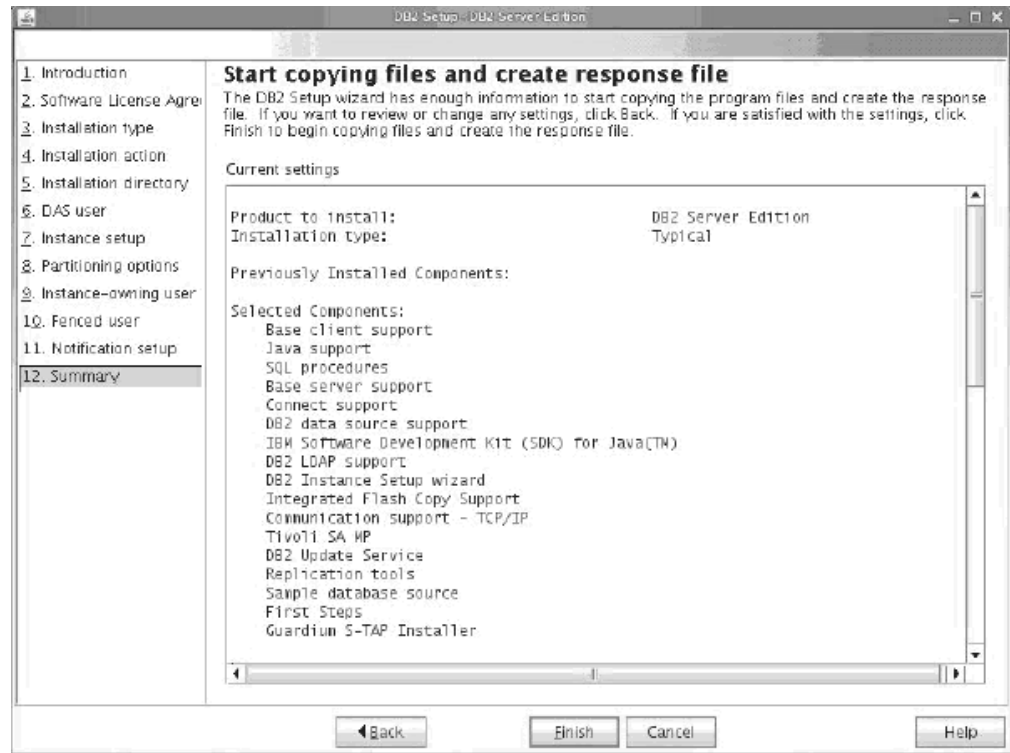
DB2 Setup - DB2 Server Edition

1. Introduction
2. Software License Agre
3. Installation type
4. Installation action
5. Installation directory
6. DAS user
7. Instance setup
8. Partitioning options
9. Instance-owning user
10. Fenced user
11. Notification setup
12. Summary

Start copying files and create response file

The DB2 Setup wizard has enough information to start copying the program files and create the response file. If you want to review or change any settings, click Back. If you are satisfied with the settings, click Finish to begin copying files and create the response file.

Current settings

Product to install: DB2 Server Edition
Installation type: Typical

Previously Installed Components:

Selected Components:
Base client support
Java support
SQL procedures
Base server support
Connect support
DB2 data source support
IBM Software Development Kit (SDK) for Java(TM)
DB2 LDAP support
DB2 Instance Setup wizard
Integrated Flash Copy Support
Communication support - TCP/IP
Tivoli SA MP
DB2 Update Service
Replication tools
Sample database source
First Steps
Guardium S-TAP Installer

◀Back Finish Cancel Help